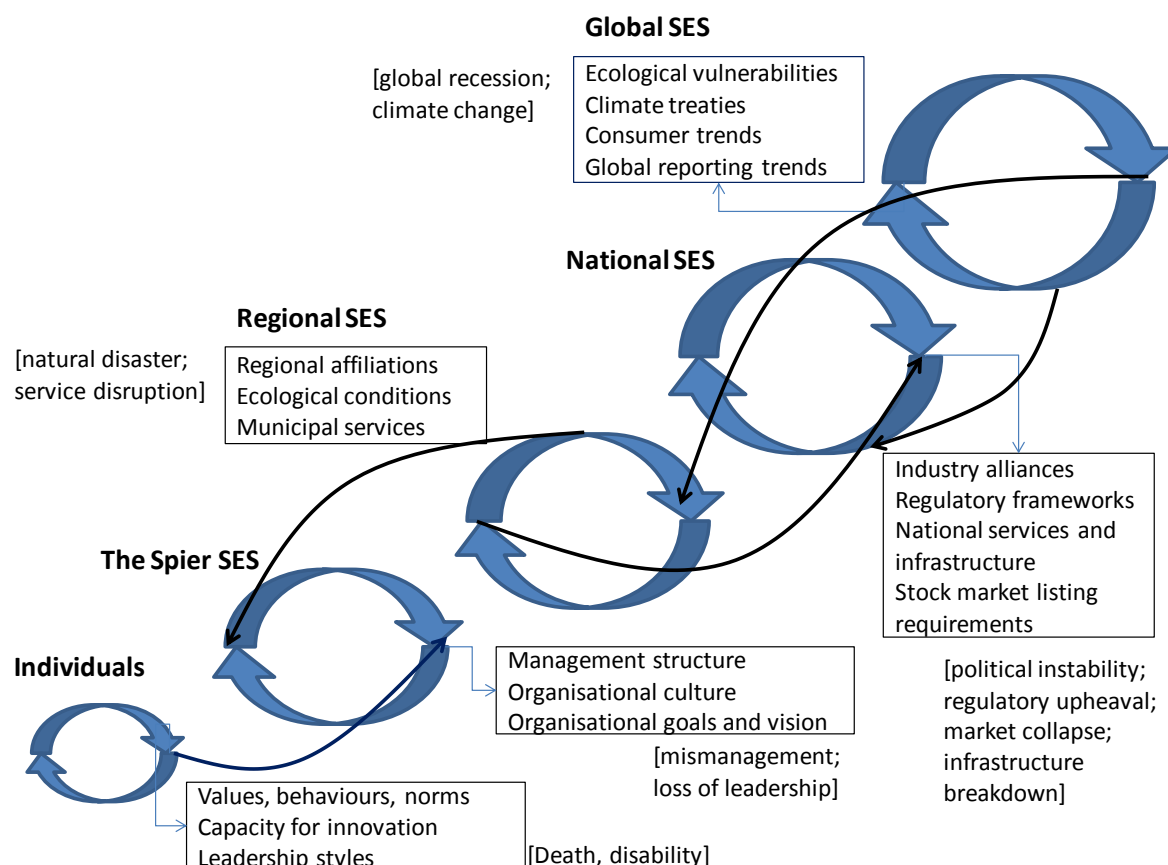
Global SES

[global recession; climate change]

Ecological vulnerabilities
Climate treaties
Consumer trends
Global reporting trends

National SES

Regional SES

[natural disaster; service disruption]

Regional affiliations
Ecological conditions
Municipal services

Industry alliances
Regulatory frameworks
National services and infrastructure
Stock market listing requirements

The Spier SES

Individuals

Management structure
Organisational culture
Organisational goals and vision

[political instability; regulatory upheaval; market collapse; infrastructure breakdown]

[mismanagement; loss of leadership]

Values, behaviours, norms
Capacity for innovation
Leadership styles

[Death, disability]